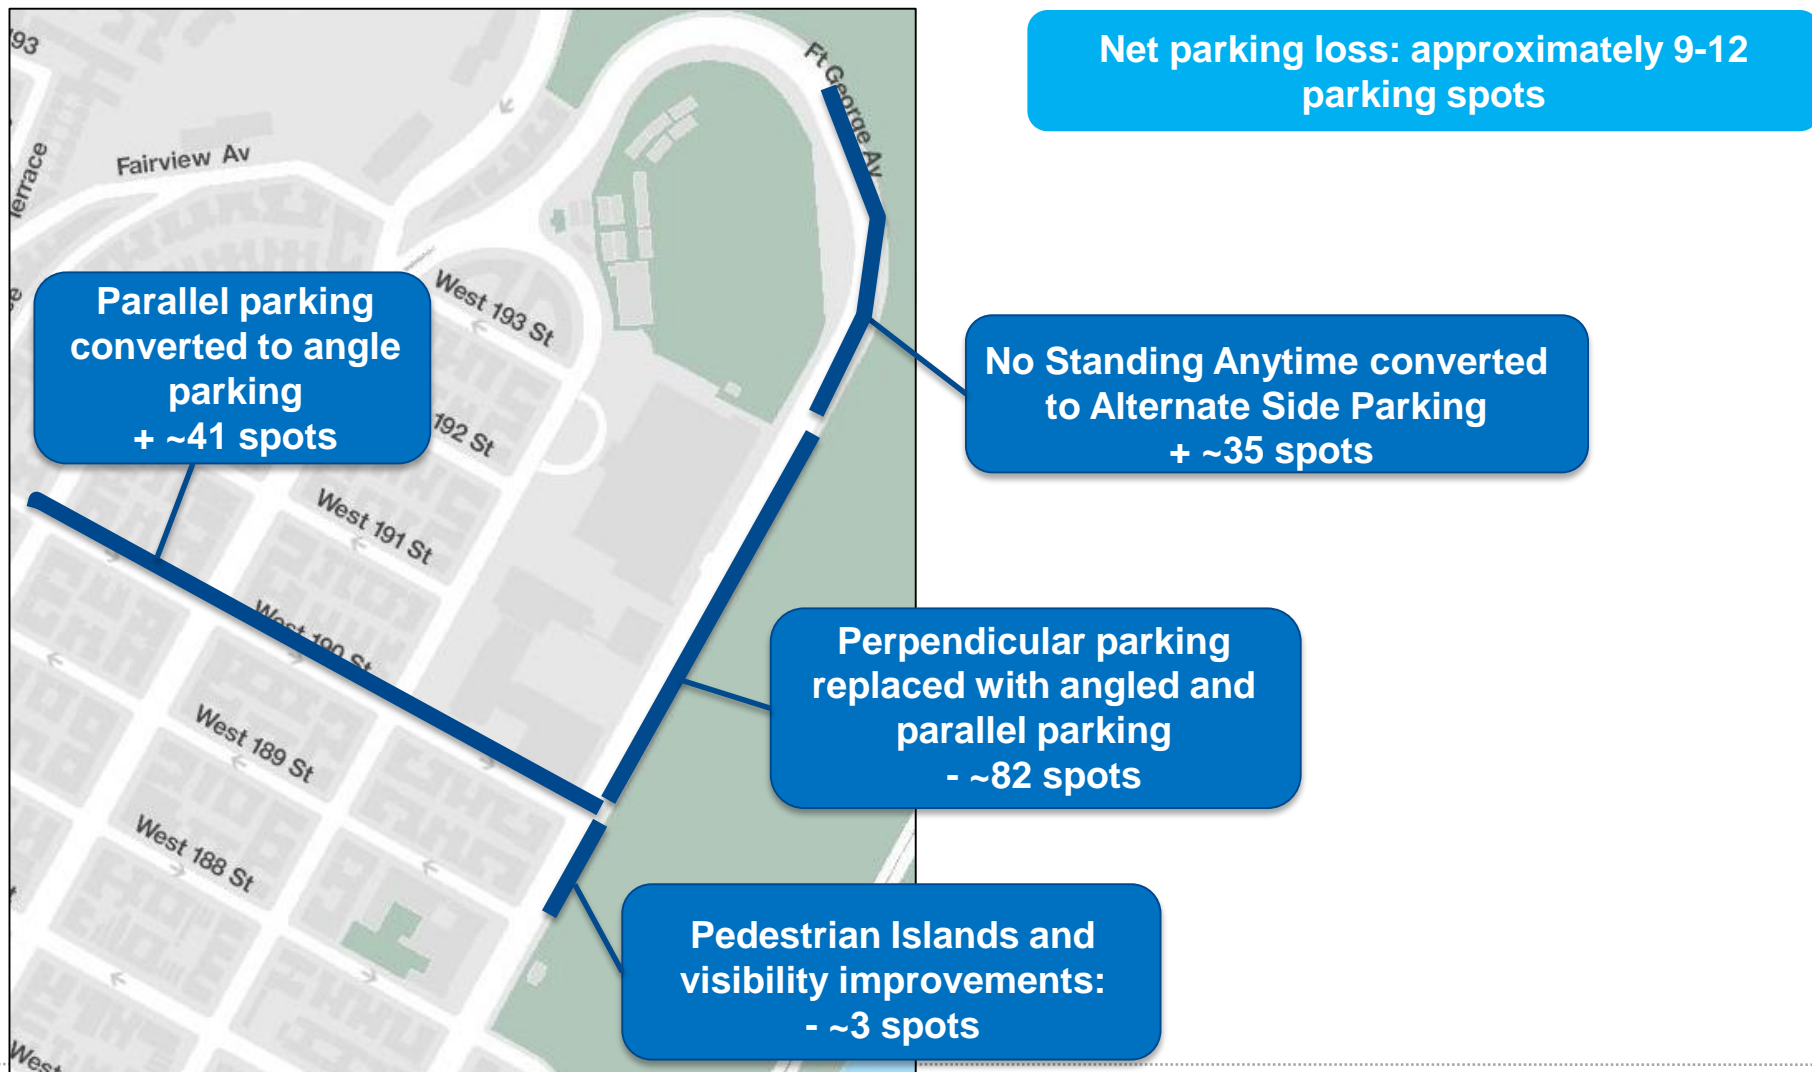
Net parking loss: approximately 9-12 parking spots

93

Fairview Av

errace

Ft George Av

West 193 St

192 St

West 191 St

West 190 St

West 189 St

West 188 St

West

Parallel parking converted to angle parking
+ ~41 spots

No Standing Anytime converted to Alternate Side Parking
+ ~35 spots

Perpendicular parking replaced with angled and parallel parking
- ~82 spots

Pedestrian Islands and visibility improvements:
- ~3 spots